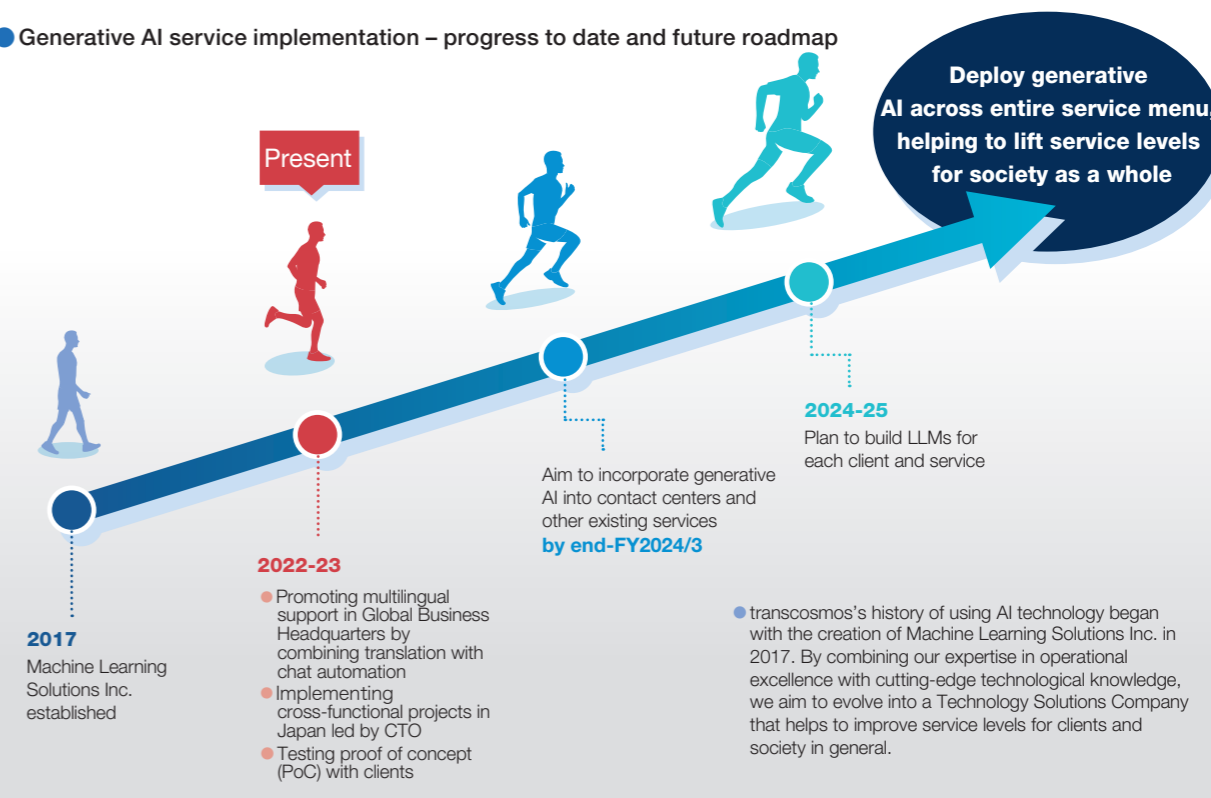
Generative AI service implementation – progress to date and future roadmap

Deploy generative AI across entire service menu, helping to lift service levels for society as a whole

Present

2017
Machine Learning Solutions Inc. established

2022-23
Promoting multilingual support in Global Business Headquarters by combining translation with chat automation
Implementing cross-functional projects in Japan led by CTO
Testing proof of concept (PoC) with clients

Aim to incorporate generative AI into contact centers and other existing services by end-FY2024/3

2024-25
Plan to build LLMs for each client and service

transcosmos's history of using AI technology began with the creation of Machine Learning Solutions Inc. in 2017. By combining our expertise in operational excellence with cutting-edge technological knowledge, we aim to evolve into a Technology Solutions Company that helps to improve service levels for clients and society in general.